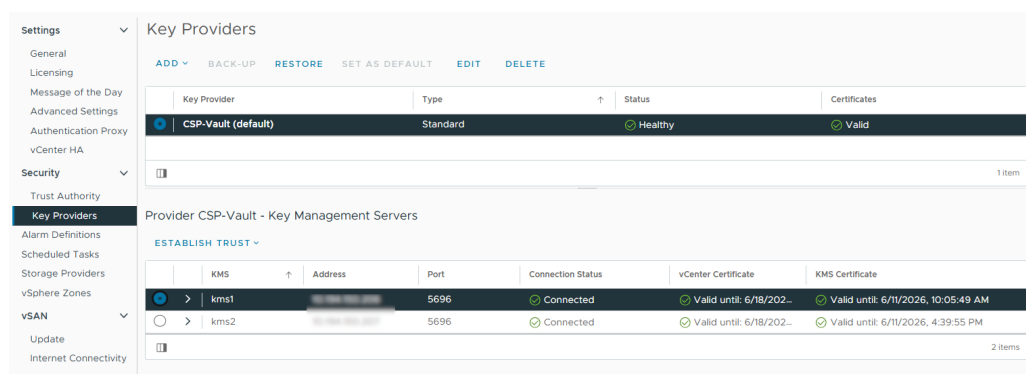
Settings
General
Licensing
Message of the Day
Advanced Settings
Authentication Proxy
vCenter HA
Security
Trust Authority
Key Providers
Alarm Definitions
Scheduled Tasks
Storage Providers
vSphere Zones
vSAN
Update
Internet Connectivity

Key Providers

ADD BACK-UP RESTORE SET AS DEFAULT EDIT DELETE

| Key Provider | Type | Status | Certificates |
|---|---|---|---|
| CSP-Vault (default) | Standard | Healthy | Valid |

1 item

Provider CSP-Vault - Key Management Servers

ESTABLISH TRUST

| KMS | Address | Port | Connection Status | vCenter Certificate | KMS Certificate |
|---|---|---|---|---|---|
| kms1 | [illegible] | 5696 | Connected | Valid until: 6/18/202... | Valid until: 6/11/2026, 10:05:49 AM |
| kms2 | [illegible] | 5696 | Connected | Valid until: 6/18/202... | Valid until: 6/11/2026, 4:39:55 PM |

2 items